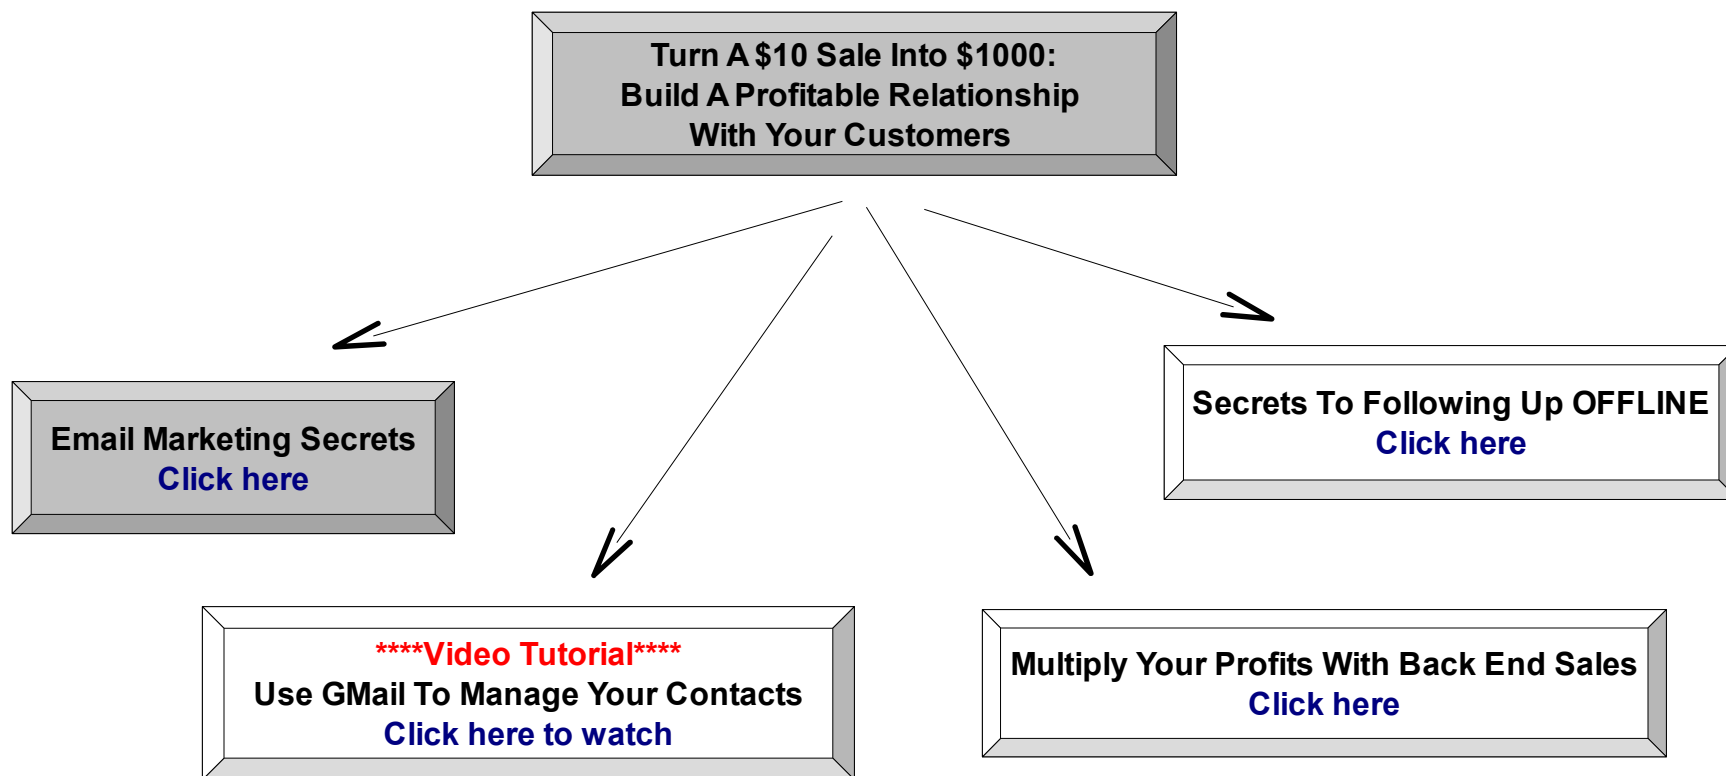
Turn A \$10 Sale Into \$1000:
Build A Profitable Relationship
With Your Customers

Email Marketing Secrets
Click here

Secrets To Following Up OFFLINE
Click here

****Video Tutorial****
Use GMail To Manage Your Contacts
Click here to watch

Multiply Your Profits With Back End Sales
Click here